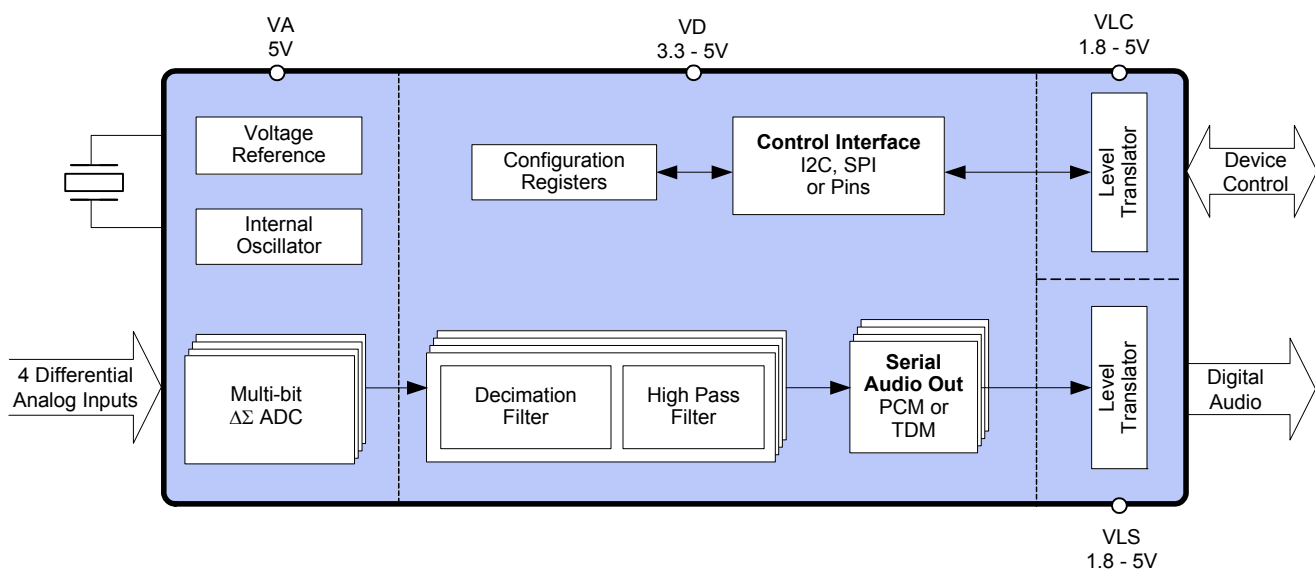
VA
5V

VD
3.3 - 5V

VLC
1.8 - 5V

Voltage Reference

Internal Oscillator

Configuration Registers

**Control Interface**
I2C, SPI or Pins

Level Translator

Device Control

4 Differential Analog Inputs

Multi-bit $\Delta\Sigma$ ADC

Decimation Filter

High Pass Filter

**Serial Audio Out**
PCM or TDM

Level Translator

Digital Audio

VLS
1.8 - 5V